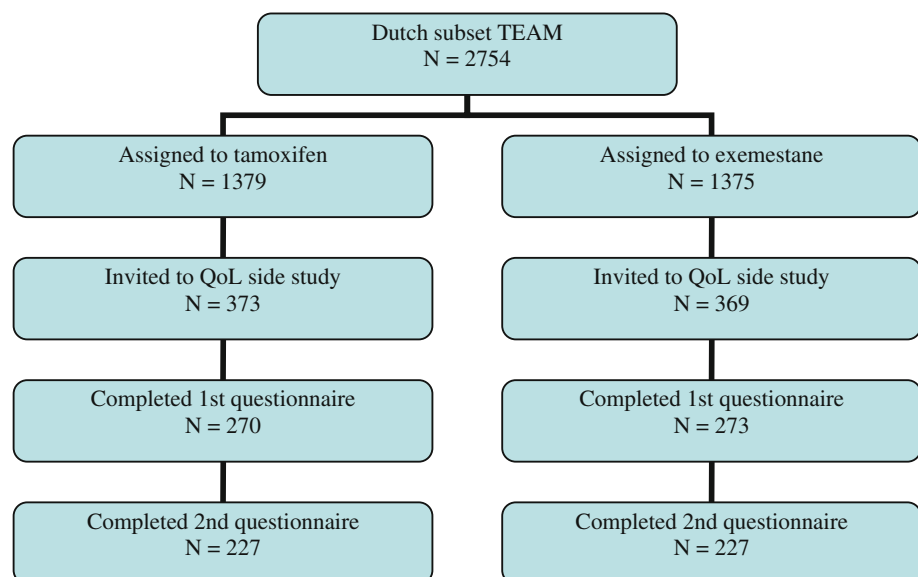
Dutch subset TEAM
N = 2754

Assigned to tamoxifen
N = 1379

Invited to QoL side study
N = 373

Completed 1st questionnaire
N = 270

Completed 2nd questionnaire
N = 227

Assigned to exemestane
N = 1375

Invited to QoL side study
N = 369

Completed 1st questionnaire
N = 273

Completed 2nd questionnaire
N = 227